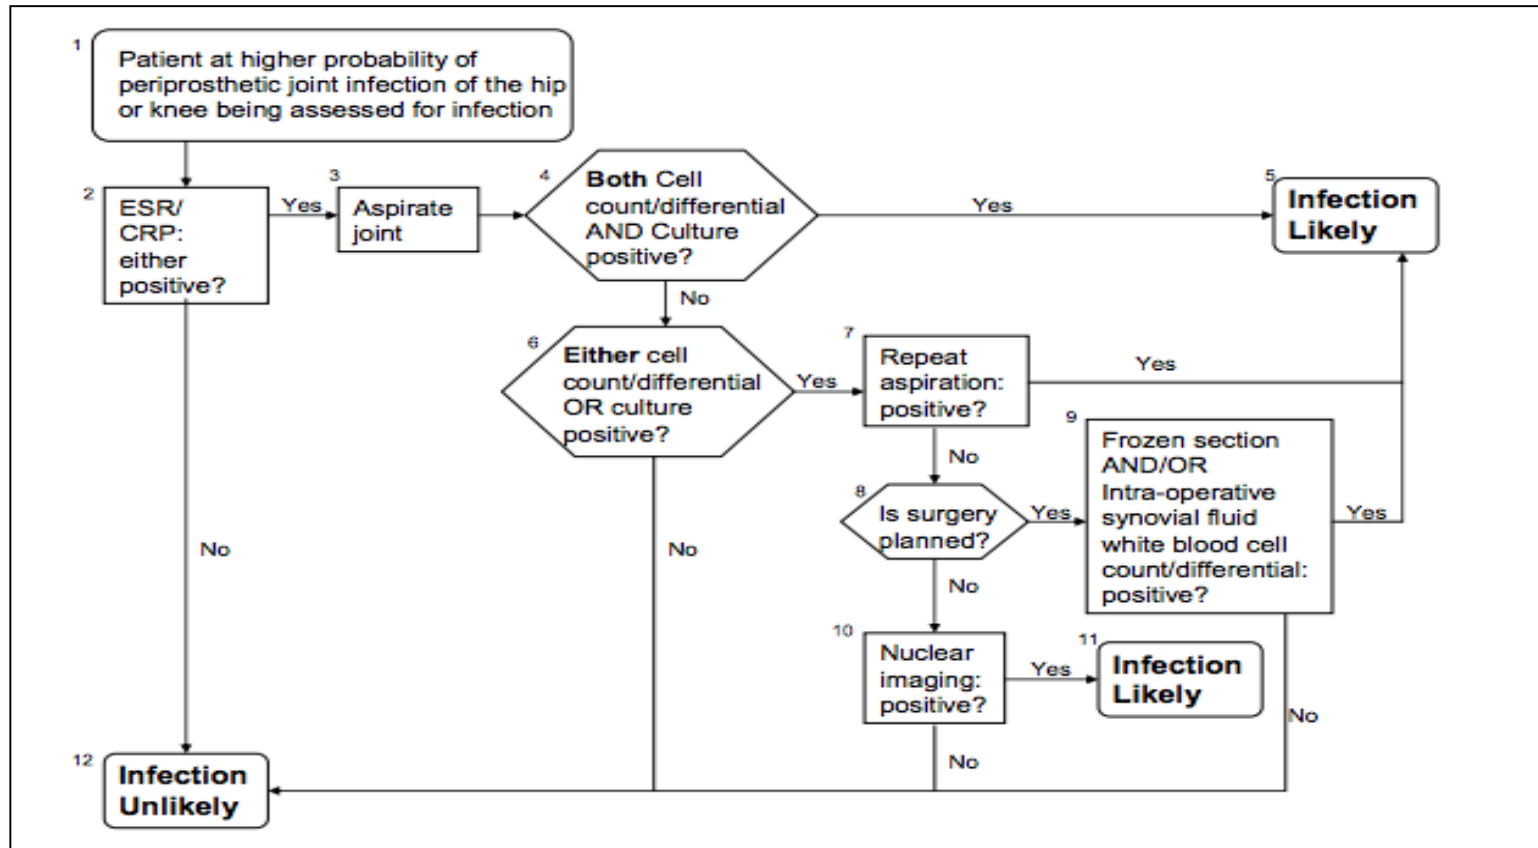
1
Patient at higher probability of periprosthetic joint infection of the hip or knee being assessed for infection

2
ESR/ CRP: either positive?

Yes

3
Aspirate joint

4
Both Cell count/differential AND Culture positive?

Yes

5
Infection Likely

No

6
Either cell count/differential OR culture positive?

Yes

7
Repeat aspiration: positive?

Yes

9
Frozen section AND/OR Intra-operative synovial fluid white blood cell count/differential: positive?

Yes

No

8
Is surgery planned?

Yes

No

10
Nuclear imaging: positive?

Yes

11
Infection Likely

No

No

No

No

12
Infection Unlikely